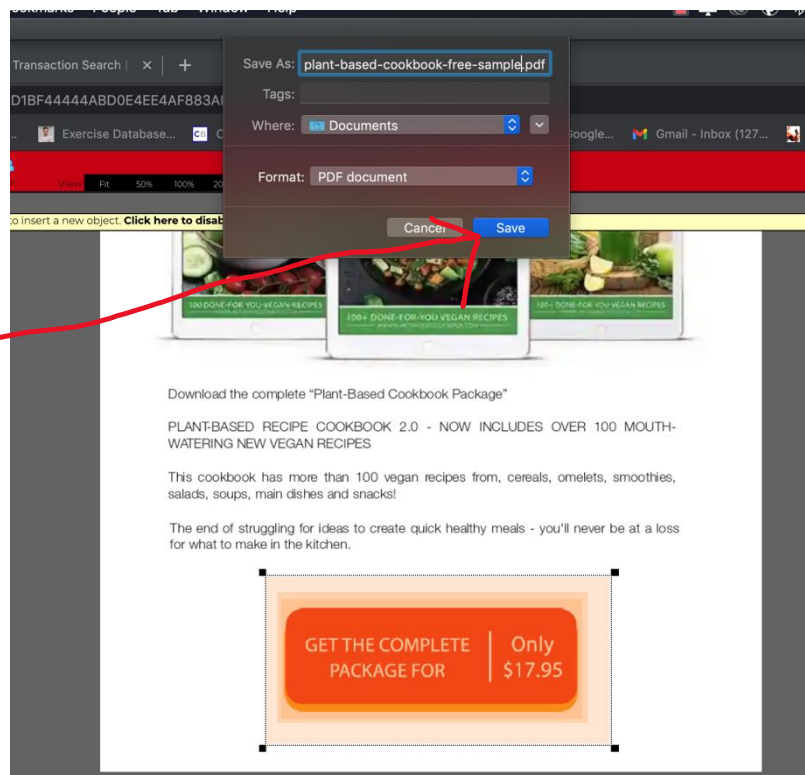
Transaction Search | ×
D1BF44444ABD0E4EE4AF883A
Exercise Database... Google... Gmail - Inbox (127...
View Fit 50% 100% 20
o insert a new object. Click here to disab

Save As: plant-based-cookbook-free-sample.pdf
Tags:
Where: Documents
Format: PDF document
Cancel Save

100 DONE-FOR-YOU VEGAN RECIPES
100+ DONE-FOR-YOU VEGAN RECIPES
100+ DONE-FOR-YOU VEGAN RECIPES

Download the complete "Plant-Based Cookbook Package"

PLANT-BASED RECIPE COOKBOOK 2.0 - NOW INCLUDES OVER 100 MOUTH-WATERING NEW VEGAN RECIPES

This cookbook has more than 100 vegan recipes from, cereals, omelets, smoothies, salads, soups, main dishes and snacks!

The end of struggling for ideas to create quick healthy meals - you'll never be at a loss for what to make in the kitchen.

GET THE COMPLETE PACKAGE FOR Only $17.95